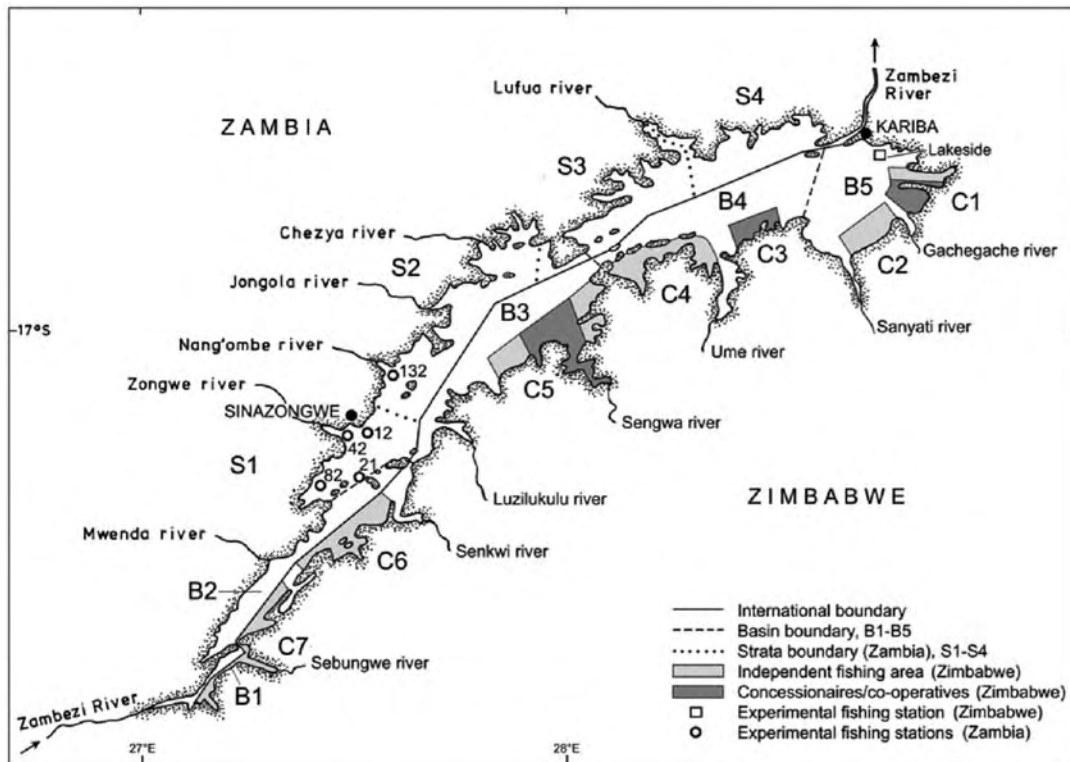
ZAMBIA

Zambezi River

Lufua river

S4

KARIBA

Lakeside

S3

B5

C1

B4

Chezya river

C3

Gachegache river

C2

S2

Jongola river

B3

C4

Sanyati river

-17°S

Nang'ombe river

Ume river

132

Zongwe river

C5

SINAZONGWE

Sengwa river

12

42

S1

82

21

Luzilukulu river

ZIMBABWE

Mwenda river

Senkwi river

C6

B2

C7

Sebungwe river

B1

Zambezi River

27°E

28°E

International boundary
Basin boundary, B1-B5
Strata boundary (Zambia), S1-S4
Independent fishing area (Zimbabwe)
Concessionaires/co-operatives (Zimbabwe)
Experimental fishing station (Zimbabwe)
Experimental fishing stations (Zambia)